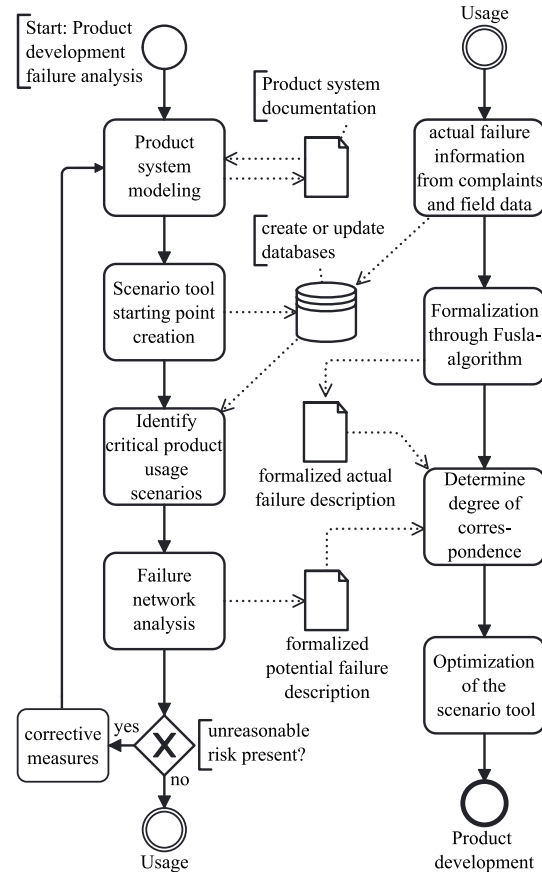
Start: Product development failure analysis

Product system modeling

Product system documentation

create or update databases

Scenario tool starting point creation

Identify critical product usage scenarios

Failure network analysis

formalized potential failure description

corrective measures

yes

X

unreasonable risk present?

no

Usage

Usage

actual failure information from complaints and field data

Formalization through Fusla-algorithm

formalized actual failure description

Determine degree of correspondence

Optimization of the scenario tool

Product development